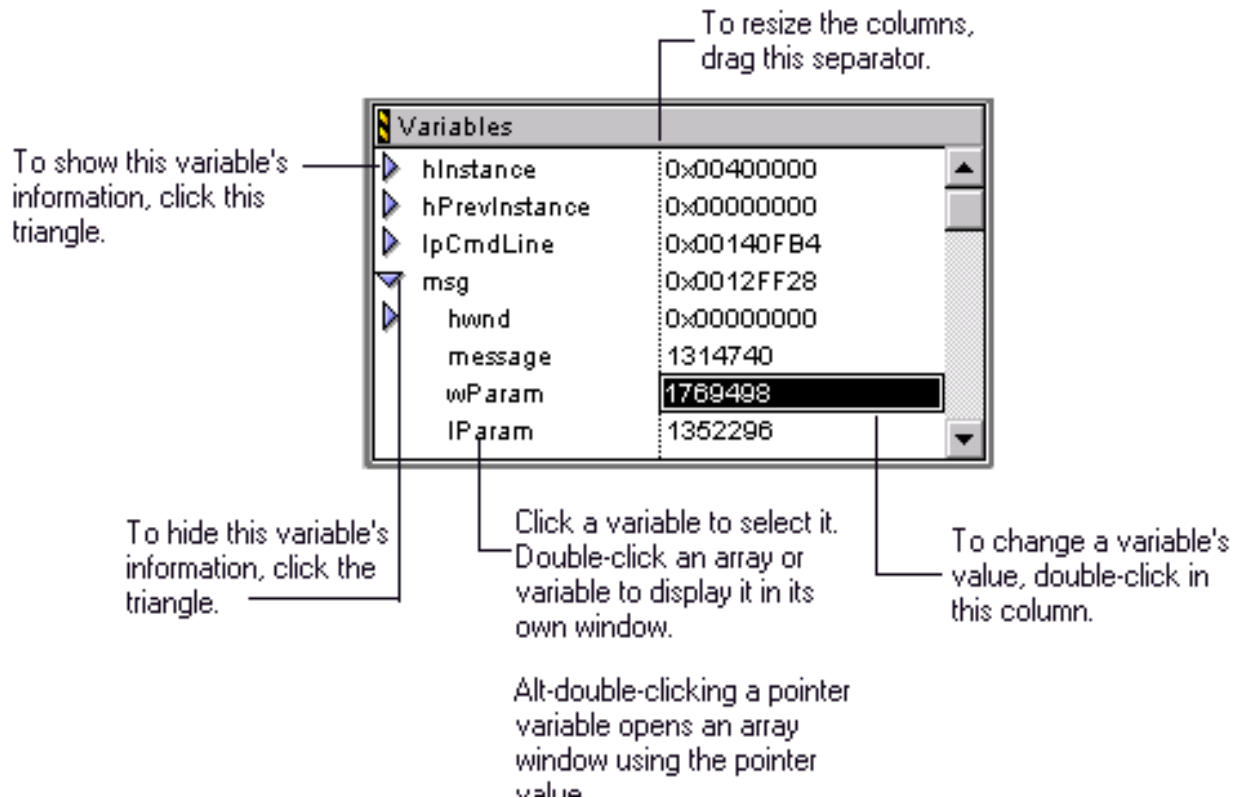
To resize the columns, drag this separator.

Variables

| | |
|---|---|
| hInstance | 0x00400000 |
| hPrevInstance | 0x00000000 |
| lpCmdLine | 0x00140FB4 |
| msg | 0x0012FF28 |
| hwnd | 0x00000000 |
| message | 1314740 |
| wParam | 1769498 |
| lParam | 1352296 |

To show this variable's information, click this triangle.

To hide this variable's information, click the triangle.

Click a variable to select it. Double-click an array or variable to display it in its own window.

To change a variable's value, double-click in this column.

Alt-double-clicking a pointer variable opens an array window using the pointer value.